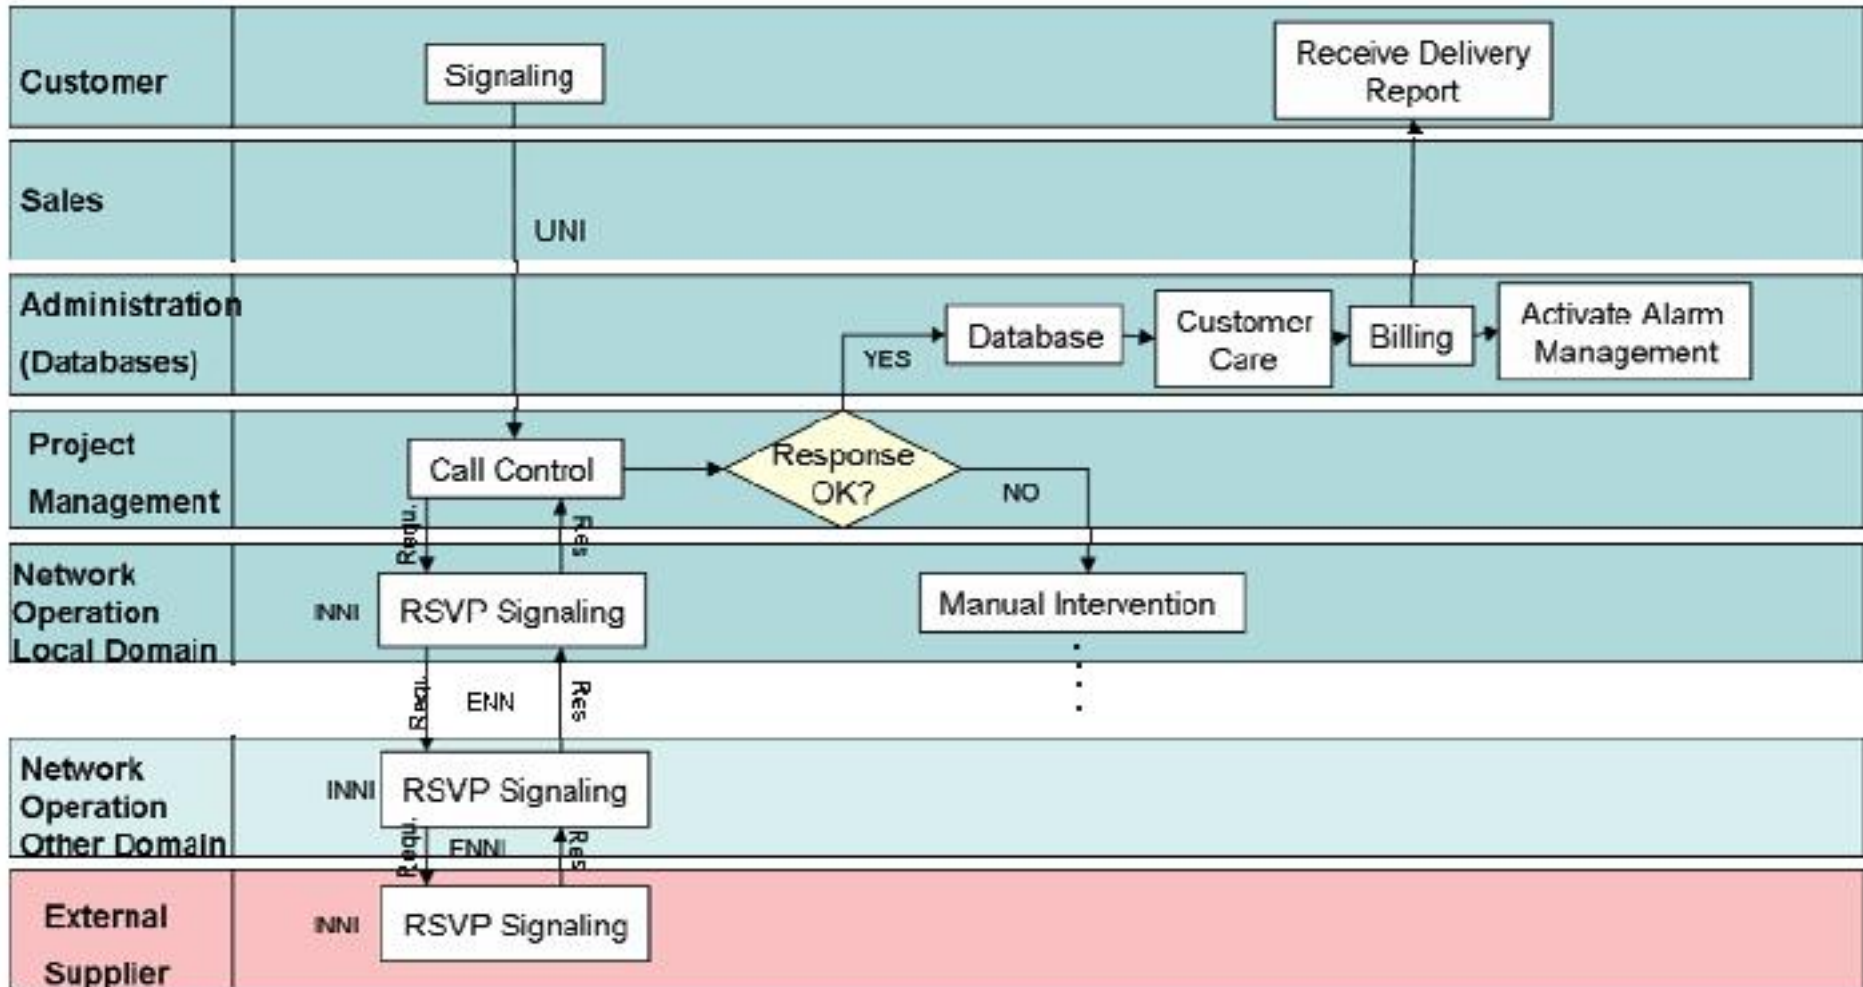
Customer

Signaling

Receive Delivery Report

Sales

UNI

Administration (Databases)

YES

Database

Customer Care

Billing

Activate Alarm Management

Project Management

Call Control

Response OK?

NO

Requ.

Res

Network Operation Local Domain

INNI

RSVP Signaling

Manual Intervention

Requ.

ENN

Res

Network Operation Other Domain

INNI

RSVP Signaling

Requ.

ENNI

Res

External Supplier

INNI

RSVP Signaling